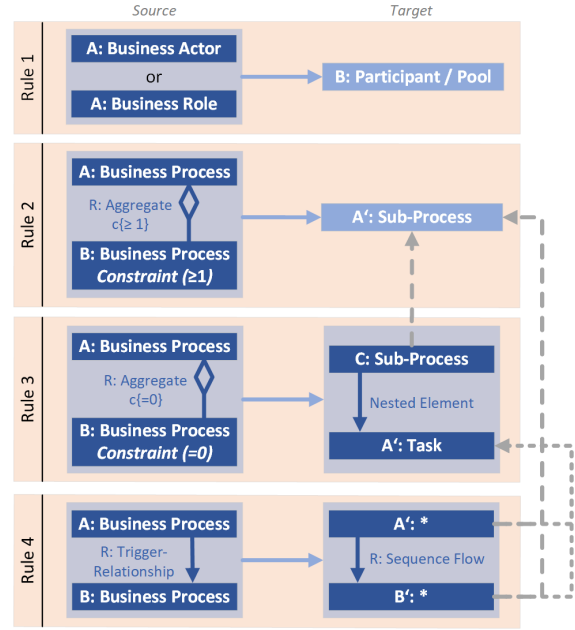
Source

Target

Rule 1

A: Business Actor

or

A: Business Role

B: Participant / Pool

Rule 2

A: Business Process

R: Aggregate c{≥ 1}

B: Business Process *Constraint (≥1)*

A': Sub-Process

Rule 3

A: Business Process

R: Aggregate c{=0}

B: Business Process *Constraint (=0)*

C: Sub-Process

Nested Element

A': Task

Rule 4

A: Business Process

R: Trigger-Relationship

B: Business Process

A': *

R: Sequence Flow

B': *